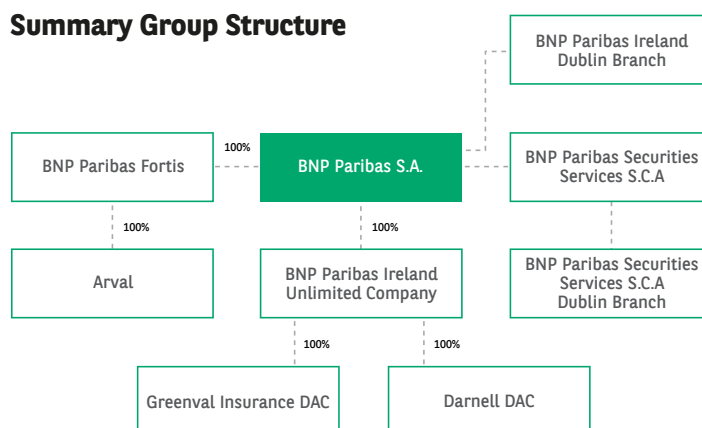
Summary Group Structure

BNP Paribas Ireland Dublin Branch

BNP Paribas Fortis

100%

BNP Paribas S.A.

BNP Paribas Securities Services S.C.A

100%

100%

Arval

BNP Paribas Ireland Unlimited Company

BNP Paribas Securities Services S.C.A Dublin Branch

100%

100%

Greenval Insurance DAC

Darnell DAC